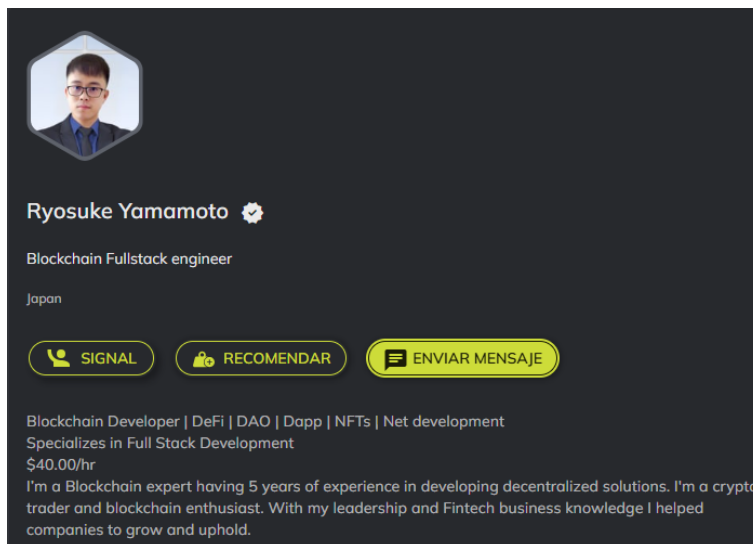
Ryosuke Yamamoto

Blockchain Fullstack engineer

Japan

SIGNAL

RECOMENDAR

ENVIAR MENSAJE

Blockchain Developer | DeFi | DAO | Dapp | NFTs | Net development
Specializes in Full Stack Development
$40.00/hr
I'm a Blockchain expert having 5 years of experience in developing decentralized solutions. I'm a crypto trader and blockchain enthusiast. With my leadership and Fintech business knowledge I helped companies to grow and uphold.